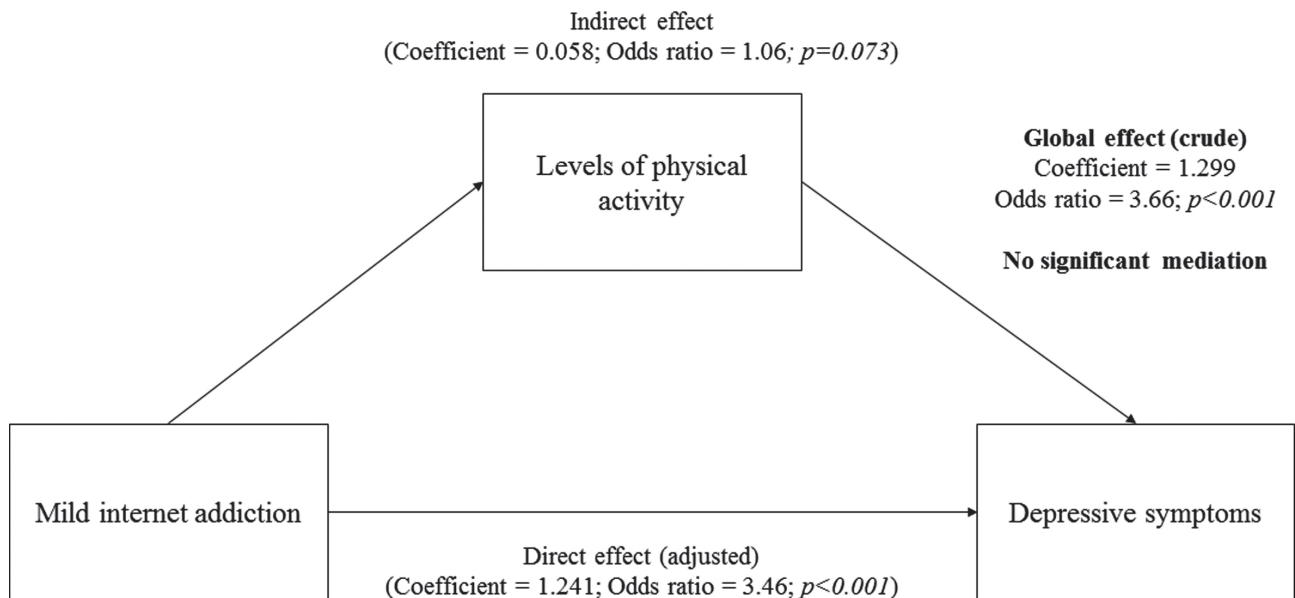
Indirect effect
(Coefficient = 0.058; Odds ratio = 1.06; p=0.073)

Levels of physical activity

Global effect (crude)
Coefficient = 1.299
Odds ratio = 3.66; p<0.001

No significant mediation

Mild internet addiction

Depressive symptoms

Direct effect (adjusted)
(Coefficient = 1.241; Odds ratio = 3.46; p<0.001)